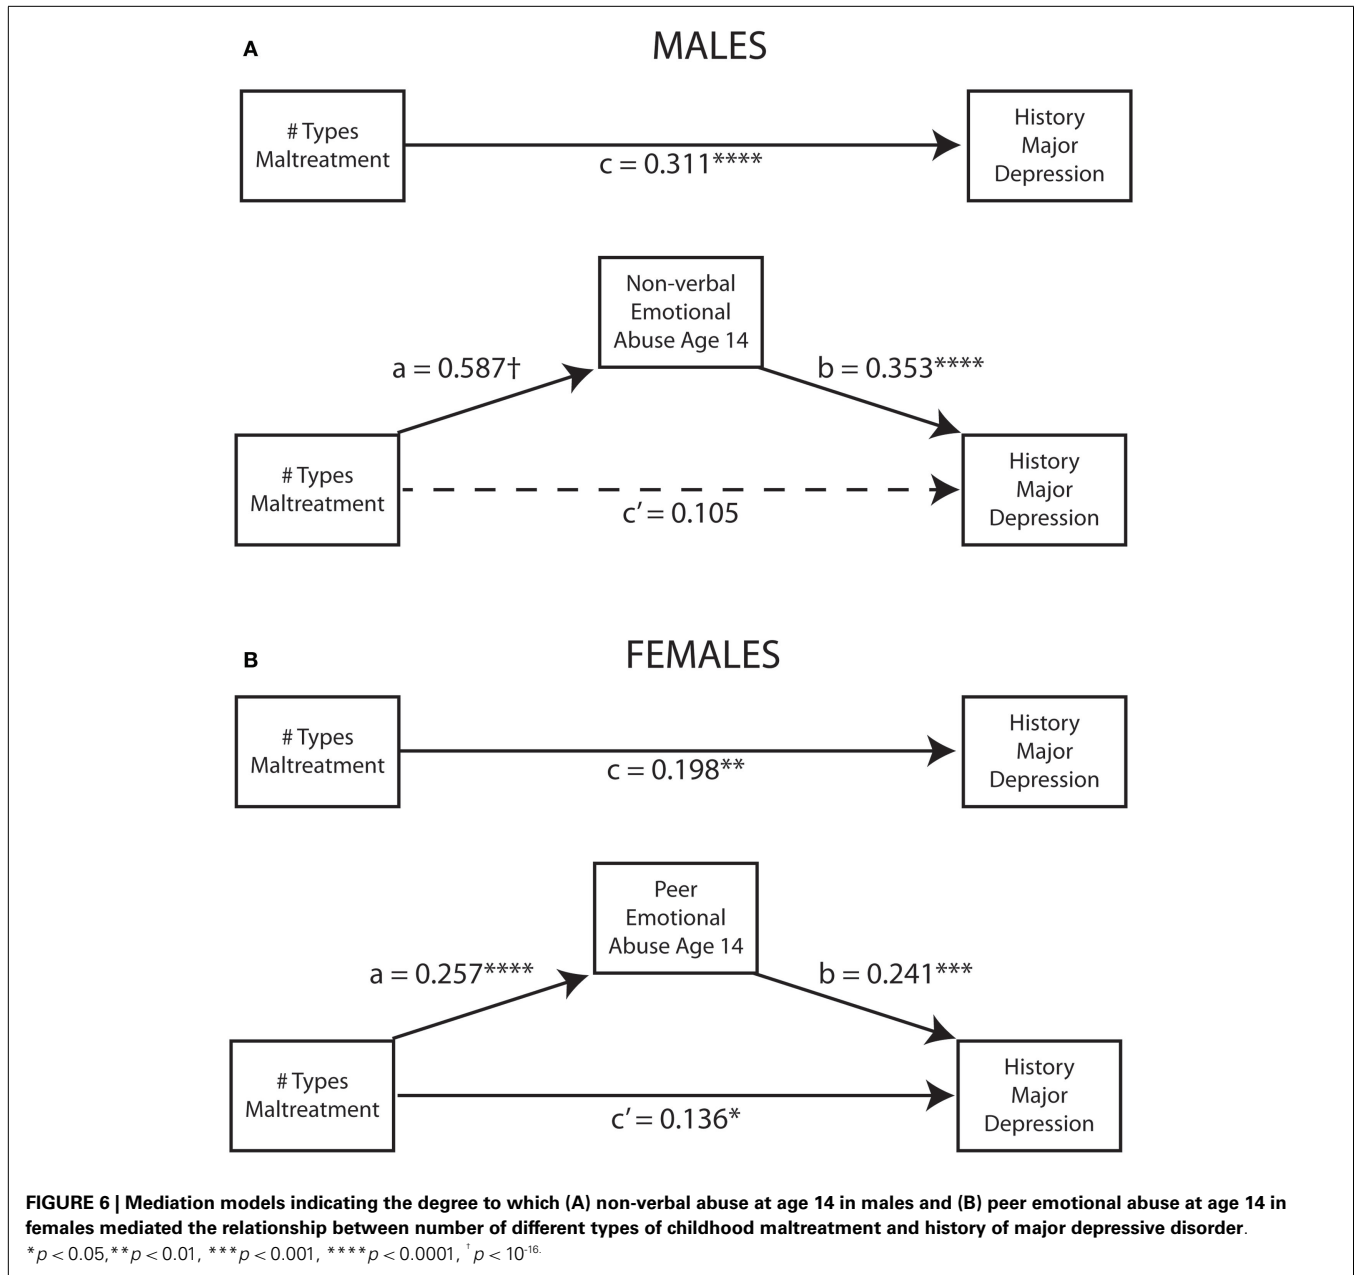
A

MALES

# Types Maltreatment

c = 0.311****

History Major Depression

Non-verbal Emotional Abuse Age 14

a = 0.587†

b = 0.353****

# Types Maltreatment

c′ = 0.105

History Major Depression

B

FEMALES

# Types Maltreatment

c = 0.198**

History Major Depression

Peer Emotional Abuse Age 14

a = 0.257****

b = 0.241***

# Types Maltreatment

c′ = 0.136*

History Major Depression

FIGURE 6 | Mediation models indicating the degree to which (A) non-verbal abuse at age 14 in males and (B) peer emotional abuse at age 14 in females mediated the relationship between number of different types of childhood maltreatment and history of major depressive disorder.
$^*p < 0.05$, $^{**}p < 0.01$, $^{***}p < 0.001$, $^{****}p < 0.0001$, $^{\dagger}p < 10^{-16}$.